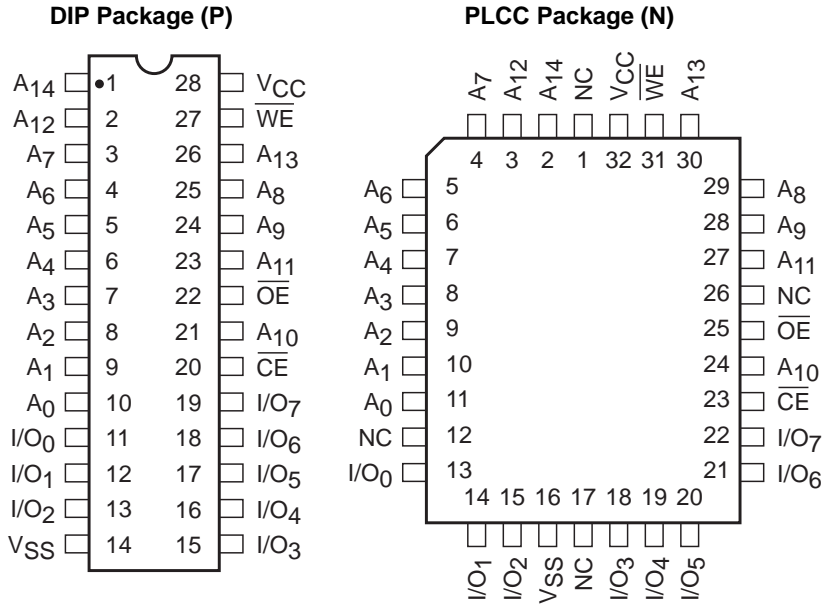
DIP Package (P)

$A_{14}$ 1 28 $V_{CC}$
$A_{12}$ 2 27 $\overline{WE}$
$A_7$ 3 26 $A_{13}$
$A_6$ 4 25 $A_8$
$A_5$ 5 24 $A_9$
$A_4$ 6 23 $A_{11}$
$A_3$ 7 22 $\overline{OE}$
$A_2$ 8 21 $A_{10}$
$A_1$ 9 20 $\overline{CE}$
$A_0$ 10 19 $I/O_7$
$I/O_0$ 11 18 $I/O_6$
$I/O_1$ 12 17 $I/O_5$
$I/O_2$ 13 16 $I/O_4$
$V_{SS}$ 14 15 $I/O_3$

PLCC Package (N)

$A_7$ $A_{12}$ $A_{14}$ NC $V_{CC}$ $\overline{WE}$ $A_{13}$
4 3 2 1 32 31 30

$A_6$ 5
$A_5$ 6
$A_4$ 7
$A_3$ 8
$A_2$ 9
$A_1$ 10
$A_0$ 11
NC 12
$I/O_0$ 13

29 $A_8$
28 $A_9$
27 $A_{11}$
26 NC
25 $\overline{OE}$
24 $A_{10}$
23 $\overline{CE}$
22 $I/O_7$
21 $I/O_6$

14 15 16 17 18 19 20
$I/O_1$ $I/O_2$ $V_{SS}$ NC $I/O_3$ $I/O_4$ $I/O_5$